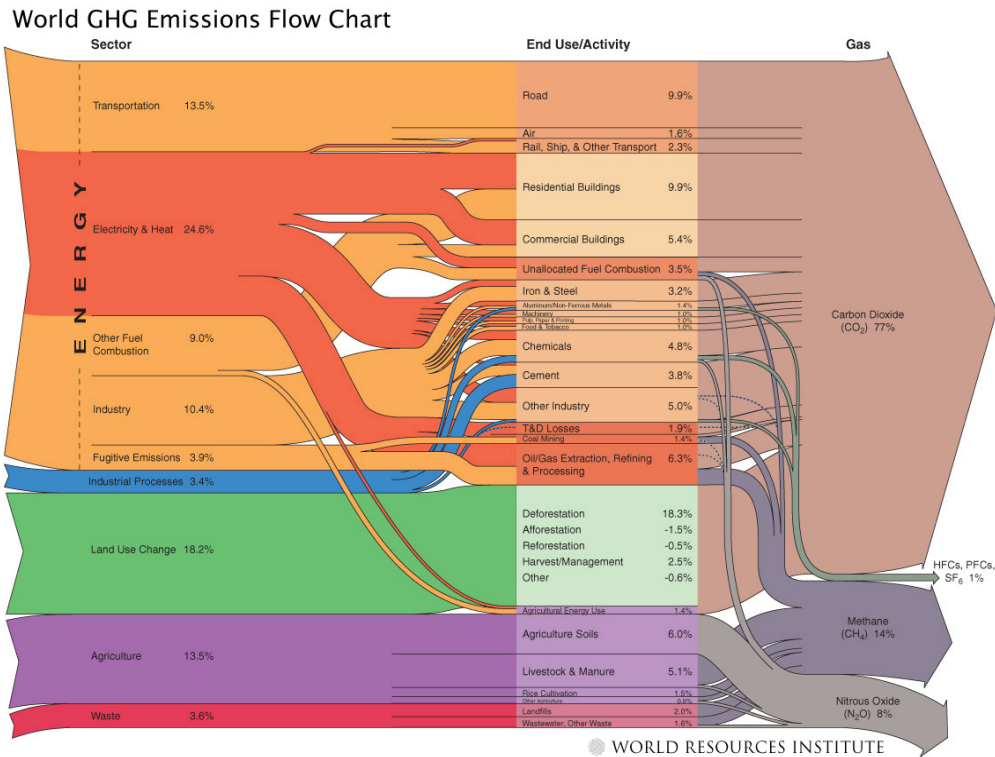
World GHG Emissions Flow Chart

Sector

End Use/Activity

Gas

ENERGY

Transportation 13.5%

Electricity & Heat 24.6%

Other Fuel Combustion 9.0%

Industry 10.4%

Fugitive Emissions 3.9%

Industrial Processes 3.4%

Land Use Change 18.2%

Agriculture 13.5%

Waste 3.6%

Road 9.9%

Air 1.6%

Rail, Ship, & Other Transport 2.3%

Residential Buildings 9.9%

Commercial Buildings 5.4%

Unallocated Fuel Combustion 3.5%

Iron & Steel 3.2%

Aluminum/Non-Ferrous Metals 1.4%

Machinery 1.0%

Pulp, Paper & Printing 1.0%

Food & Tobacco 1.0%

Chemicals 4.8%

Cement 3.8%

Other Industry 5.0%

T&D Losses 1.9%

Coal Mining 1.4%

Oil/Gas Extraction, Refining & Processing 6.3%

Deforestation 18.3%

Afforestation -1.5%

Reforestation -0.5%

Harvest/Management 2.5%

Other -0.6%

Agricultural Energy Use 1.4%

Agriculture Soils 6.0%

Livestock & Manure 5.1%

Rice Cultivation 1.5%

Other Agriculture 0.9%

Landfills 2.0%

Wastewater, Other Waste 1.6%

Carbon Dioxide ($CO_2$) 77%

HFCs, PFCs, $SF_6$ 1%

Methane ($CH_4$) 14%

Nitrous Oxide ($N_2O$) 8%

WORLD RESOURCES INSTITUTE